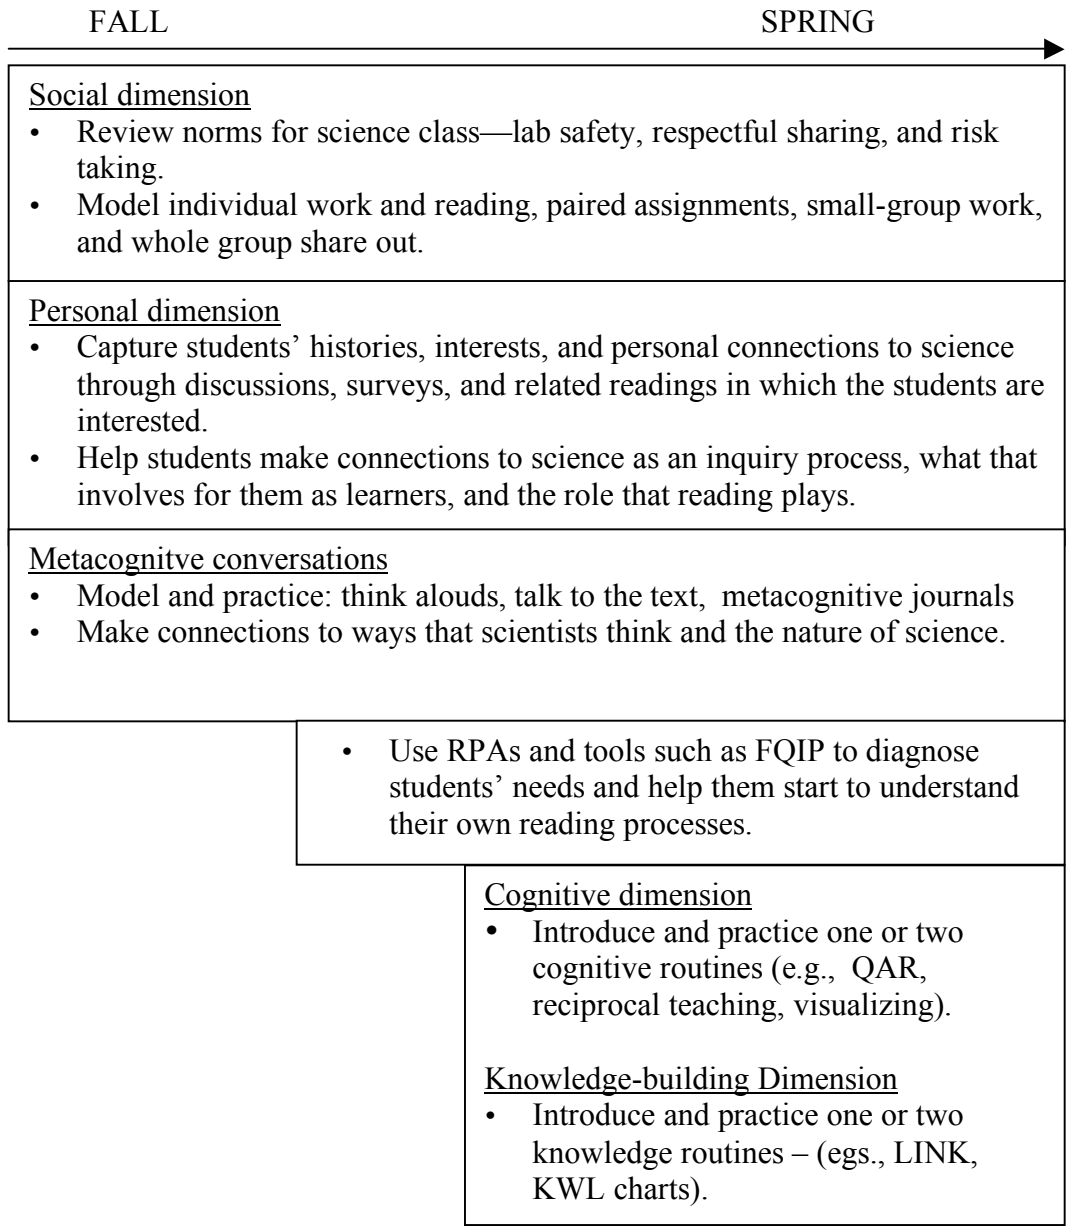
FALL SPRING

Social dimension
• Review norms for science class—lab safety, respectful sharing, and risk taking.
• Model individual work and reading, paired assignments, small-group work, and whole group share out.

Personal dimension
• Capture students' histories, interests, and personal connections to science through discussions, surveys, and related readings in which the students are interested.
• Help students make connections to science as an inquiry process, what that involves for them as learners, and the role that reading plays.

Metacognitve conversations
• Model and practice: think alouds, talk to the text, metacognitive journals
• Make connections to ways that scientists think and the nature of science.

• Use RPAs and tools such as FQIP to diagnose students' needs and help them start to understand their own reading processes.

Cognitive dimension
• Introduce and practice one or two cognitive routines (e.g., QAR, reciprocal teaching, visualizing).

Knowledge-building Dimension
• Introduce and practice one or two knowledge routines – (egs., LINK, KWL charts).